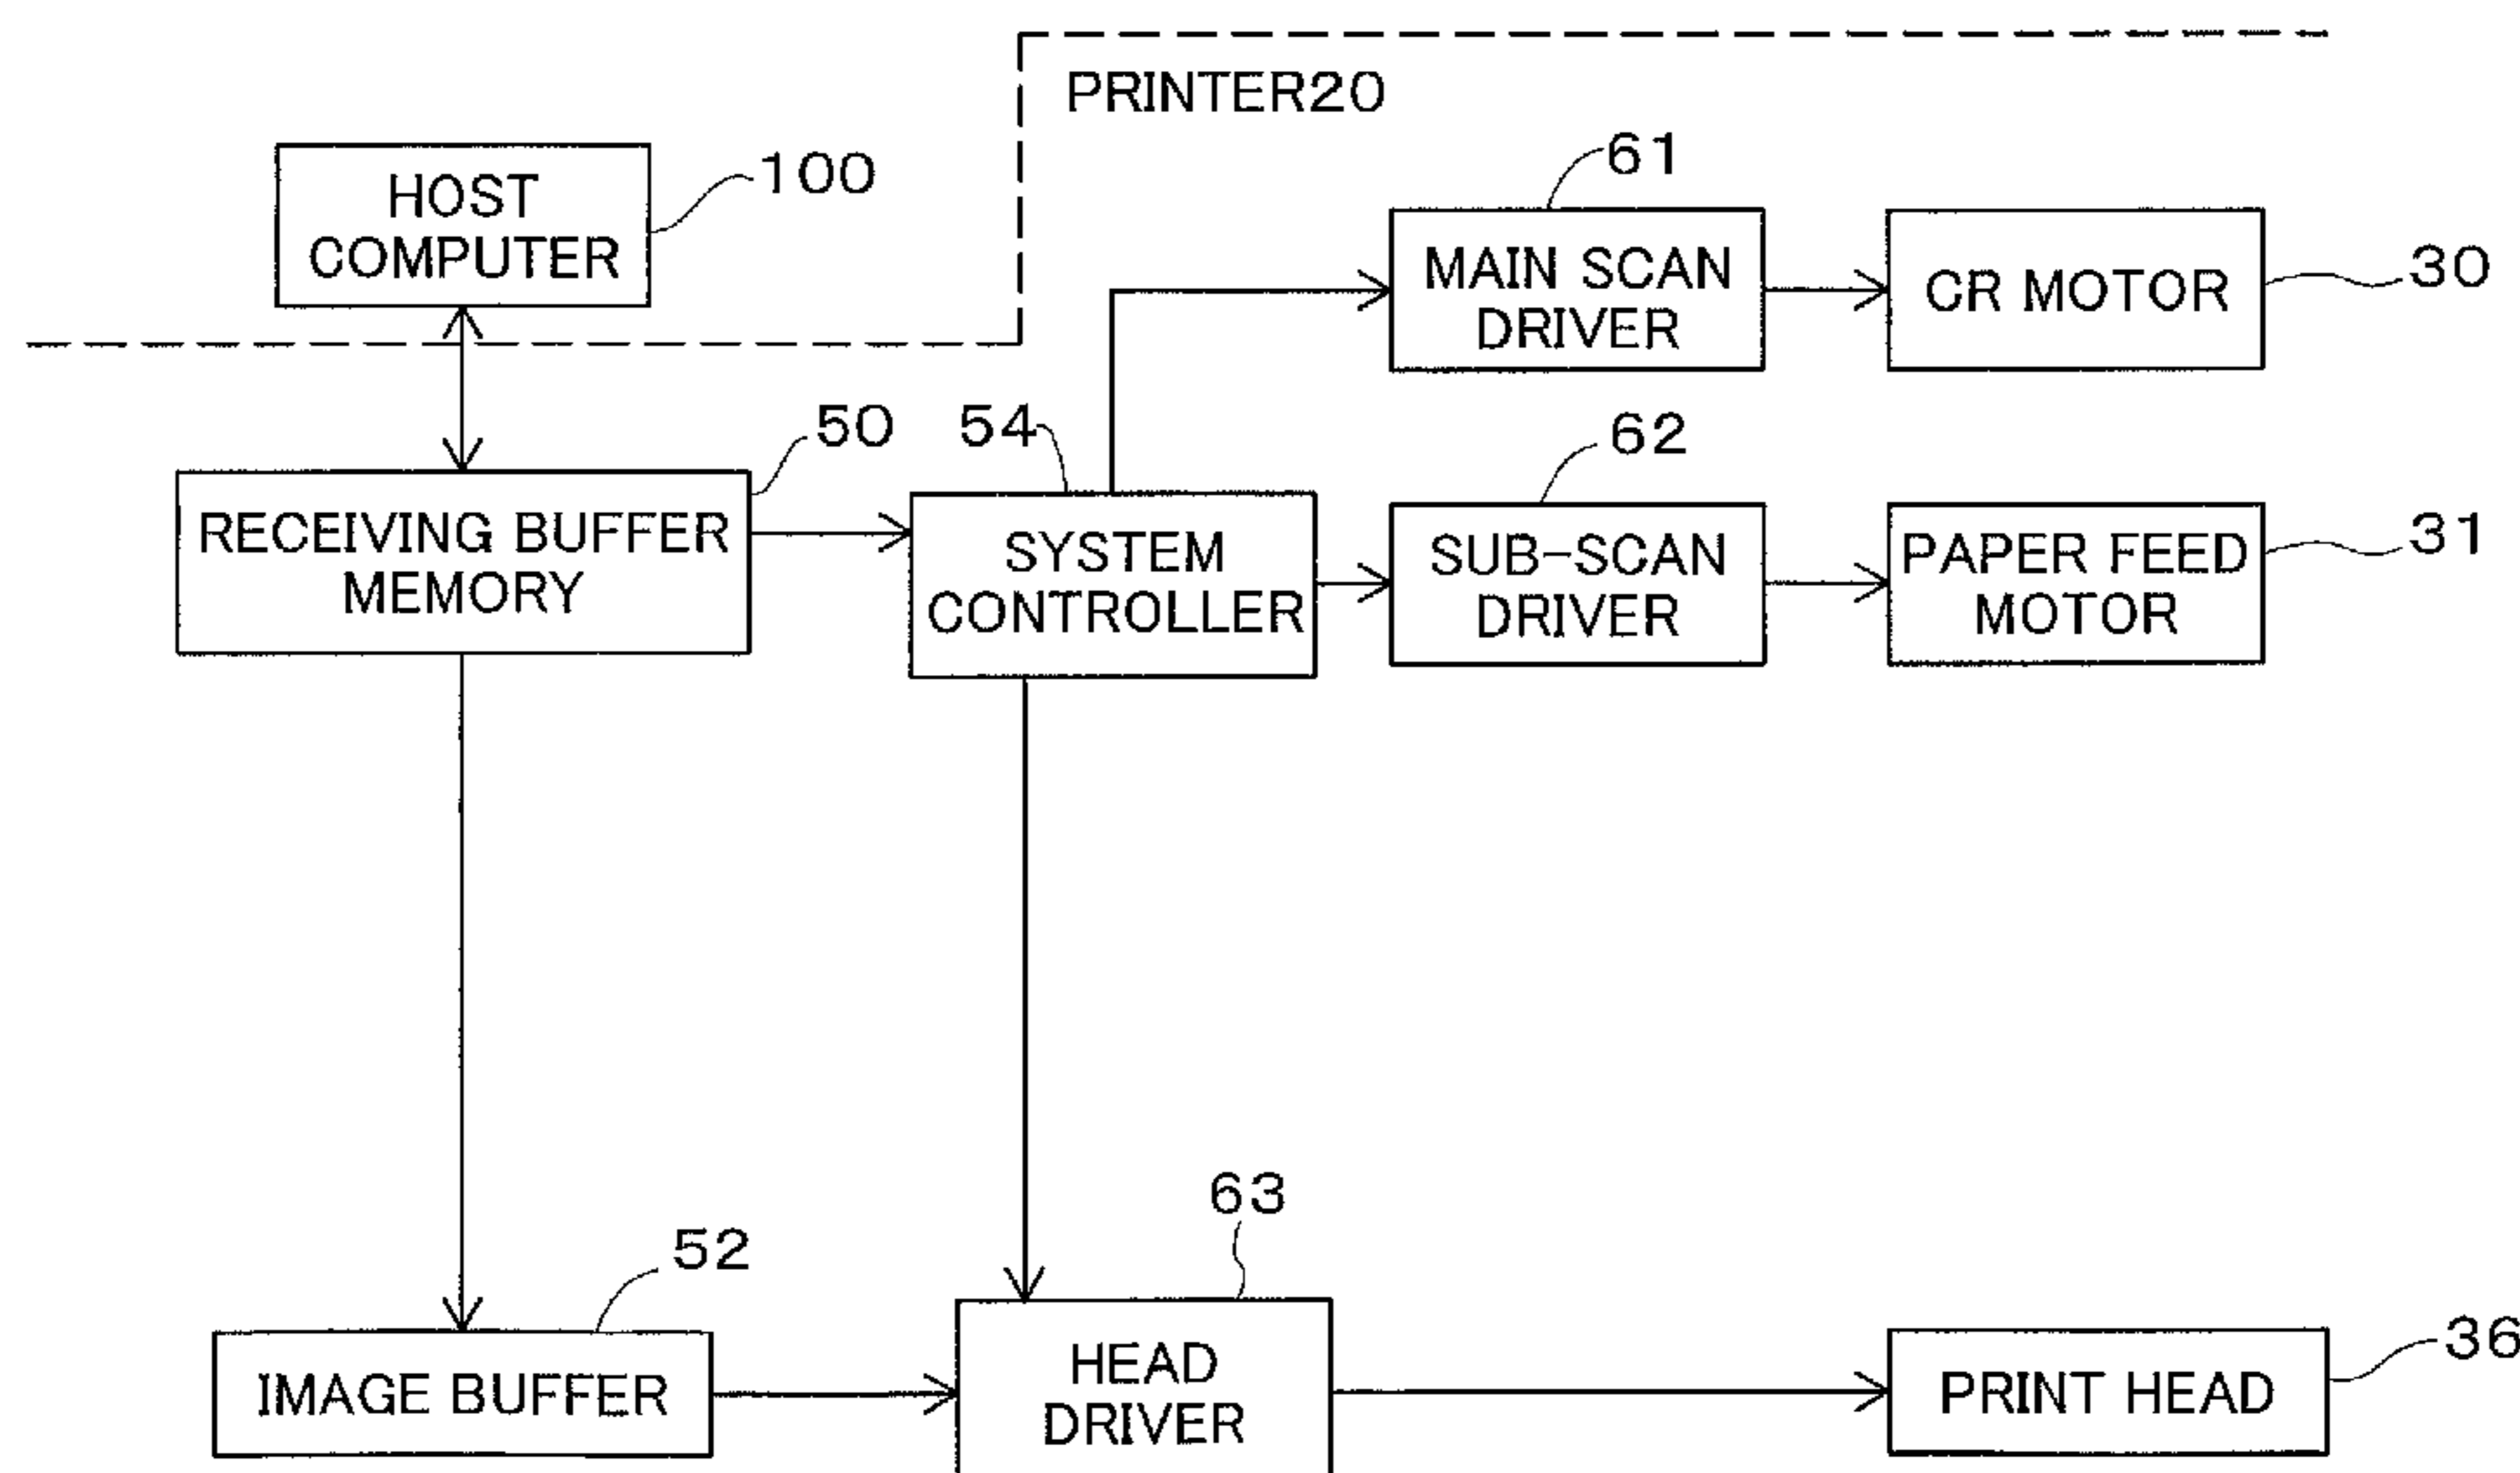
PRINTER20

HOST COMPUTER
100

61
MAIN SCAN DRIVER

CR MOTOR
30

50
RECEIVING BUFFER MEMORY

54
SYSTEM CONTROLLER

62
SUB-SCAN DRIVER

PAPER FEED MOTOR
31

63
52
IMAGE BUFFER

HEAD DRIVER

PRINT HEAD
36